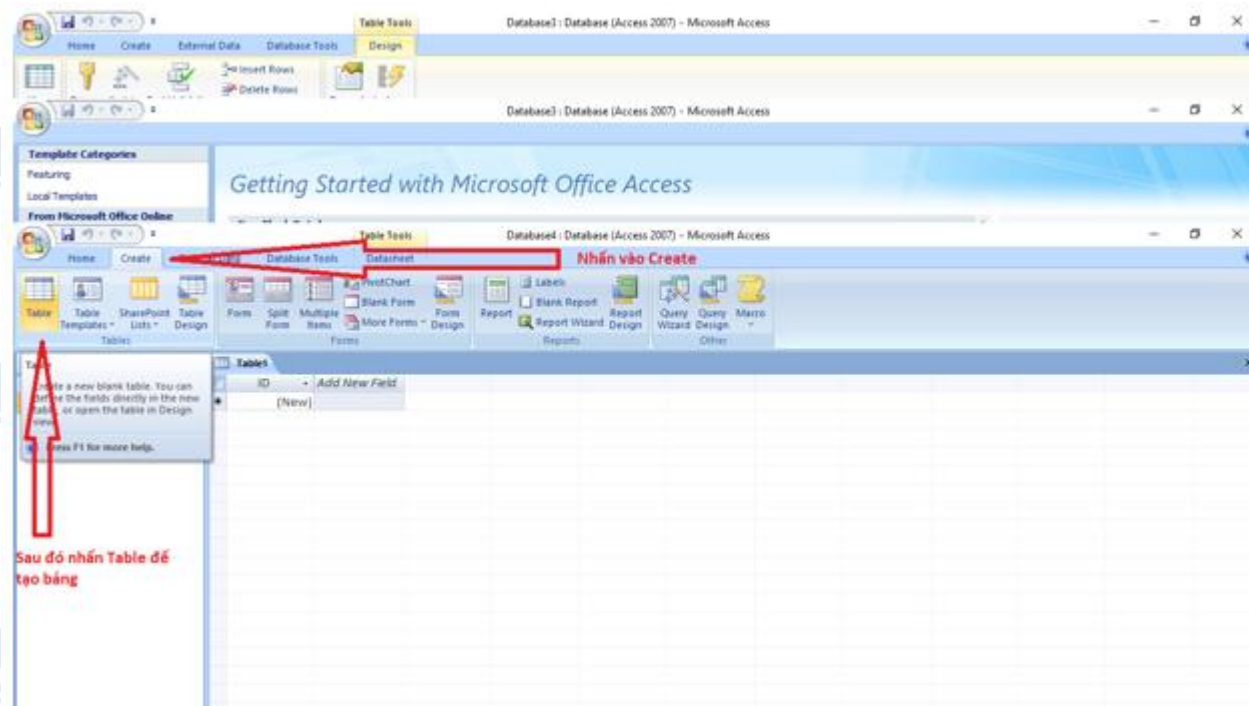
Table Tools

Database3 : Database (Access 2007) - Microsoft Access

Home Create External Data Database Tools Design

Insert Rows
Delete Rows

Database3 : Database (Access 2007) - Microsoft Access

Template Categories
Featuring
Local Templates
From Microsoft Office Online

Getting Started with Microsoft Office Access

Table Tools

Database4 : Database (Access 2007) - Microsoft Access

Home Create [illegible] Database Tools Datasheet

Nhấn vào Create

Table Table Templates SharePoint Lists Table Design
Tables

Form Split Form Multiple Items PivotChart Blank Form More Forms Form Design
Forms

Report Labels Blank Report Report Wizard Report Design
Reports

Query Wizard Query Design Macro
Other

Table1

ID Add New Field
(New)

Table
Create a new blank table. You can define the fields directly in the new table, or open the table in Design view.
Press F1 for more help.

Sau đó nhấn Table để tạo bảng